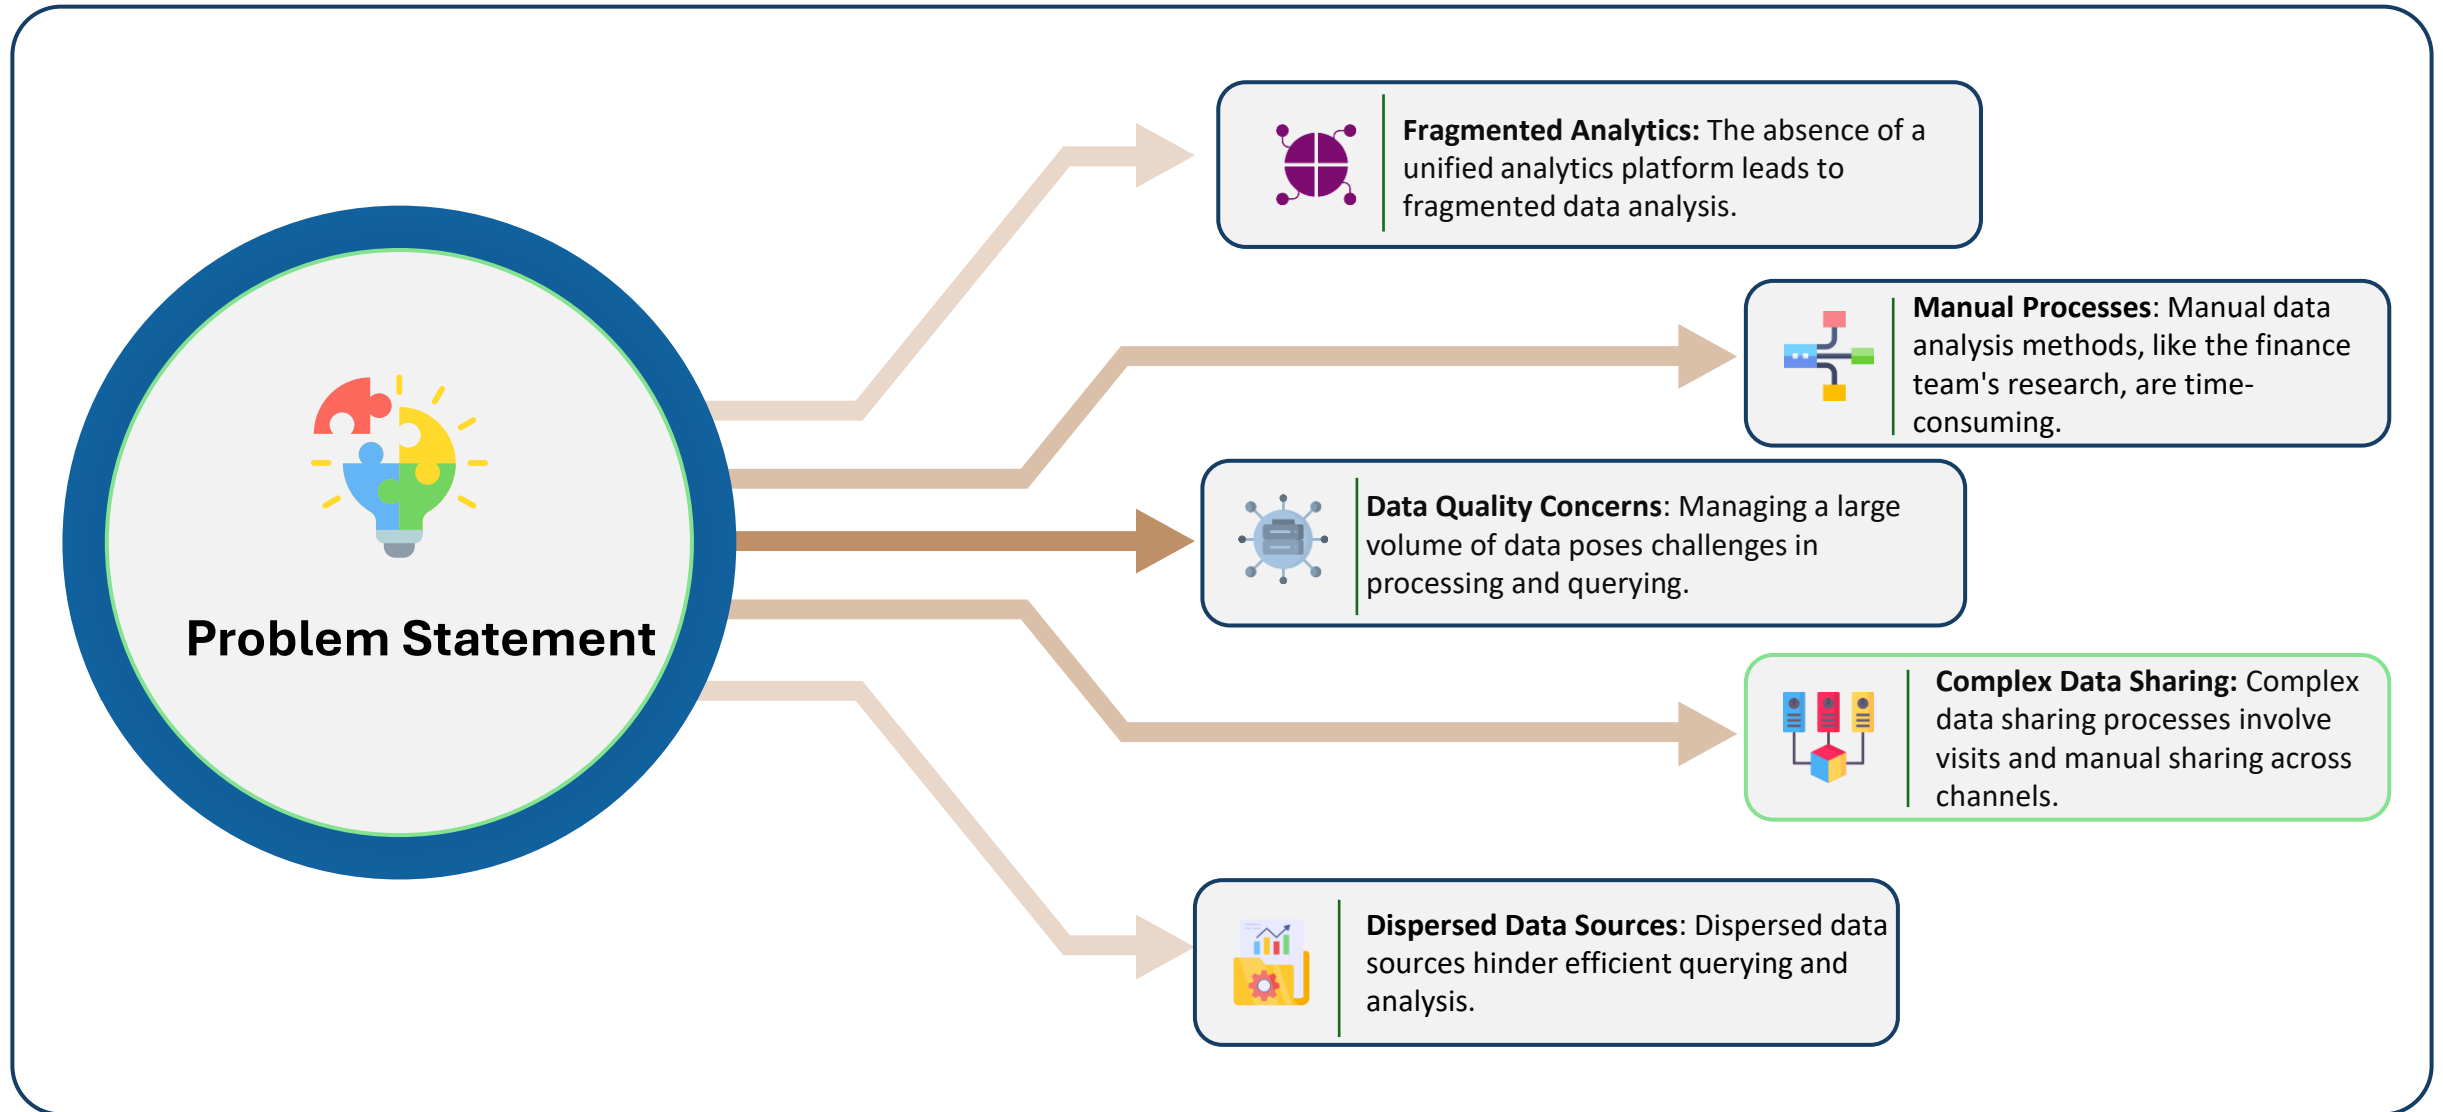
Problem Statement

**Fragmented Analytics:** The absence of a unified analytics platform leads to fragmented data analysis.

**Manual Processes**: Manual data analysis methods, like the finance team's research, are time-consuming.

**Data Quality Concerns**: Managing a large volume of data poses challenges in processing and querying.

**Complex Data Sharing:** Complex data sharing processes involve visits and manual sharing across channels.

**Dispersed Data Sources**: Dispersed data sources hinder efficient querying and analysis.